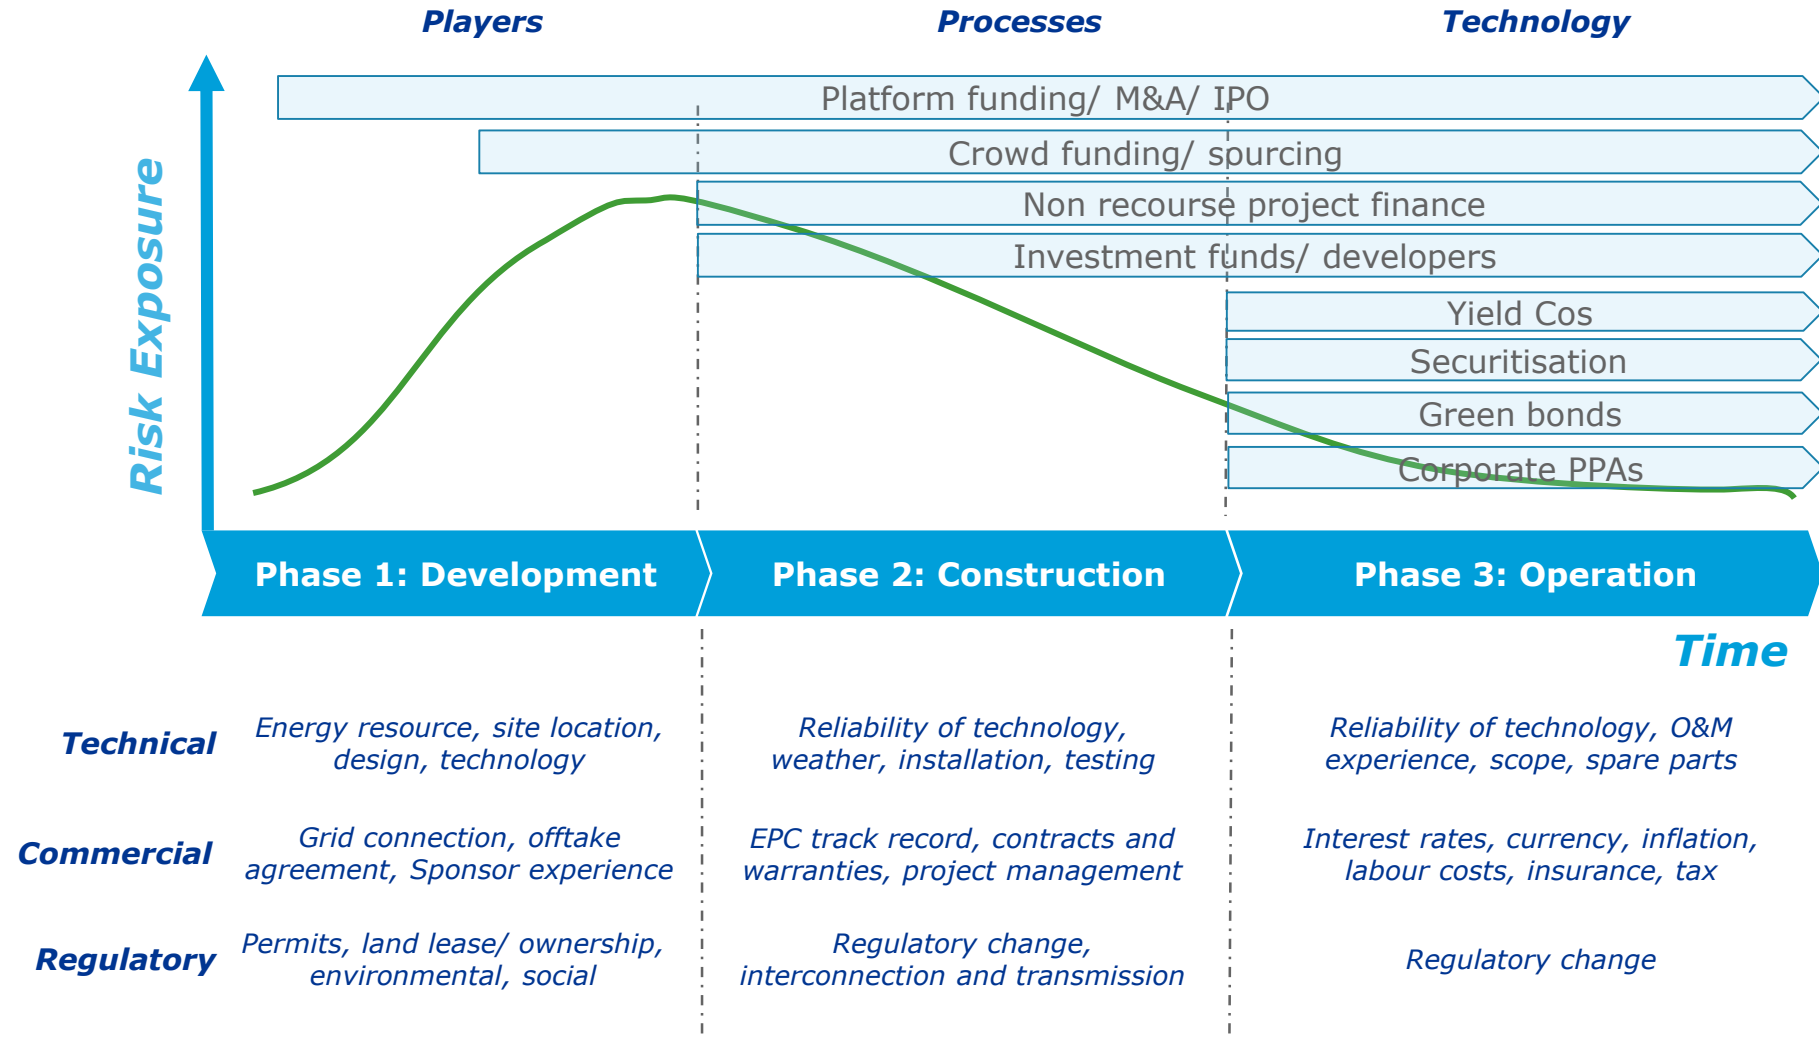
Players

Processes

Technology

Risk Exposure

Platform funding/ M&A/ IPO

Crowd funding/ sourcing

Non recourse project finance

Investment funds/ developers

Yield Cos

Securitisation

Green bonds

Corporate PPAs

Phase 1: Development

Phase 2: Construction

Phase 3: Operation

Time

| | | | |
|---|---|---|---|
| Technical | Energy resource, site location, design, technology | Reliability of technology, weather, installation, testing | Reliability of technology, O&M experience, scope, spare parts |
| Commercial | Grid connection, offtake agreement, Sponsor experience | EPC track record, contracts and warranties, project management | Interest rates, currency, inflation, labour costs, insurance, tax |
| Regulatory | Permits, land lease/ ownership, environmental, social | Regulatory change, interconnection and transmission | Regulatory change |